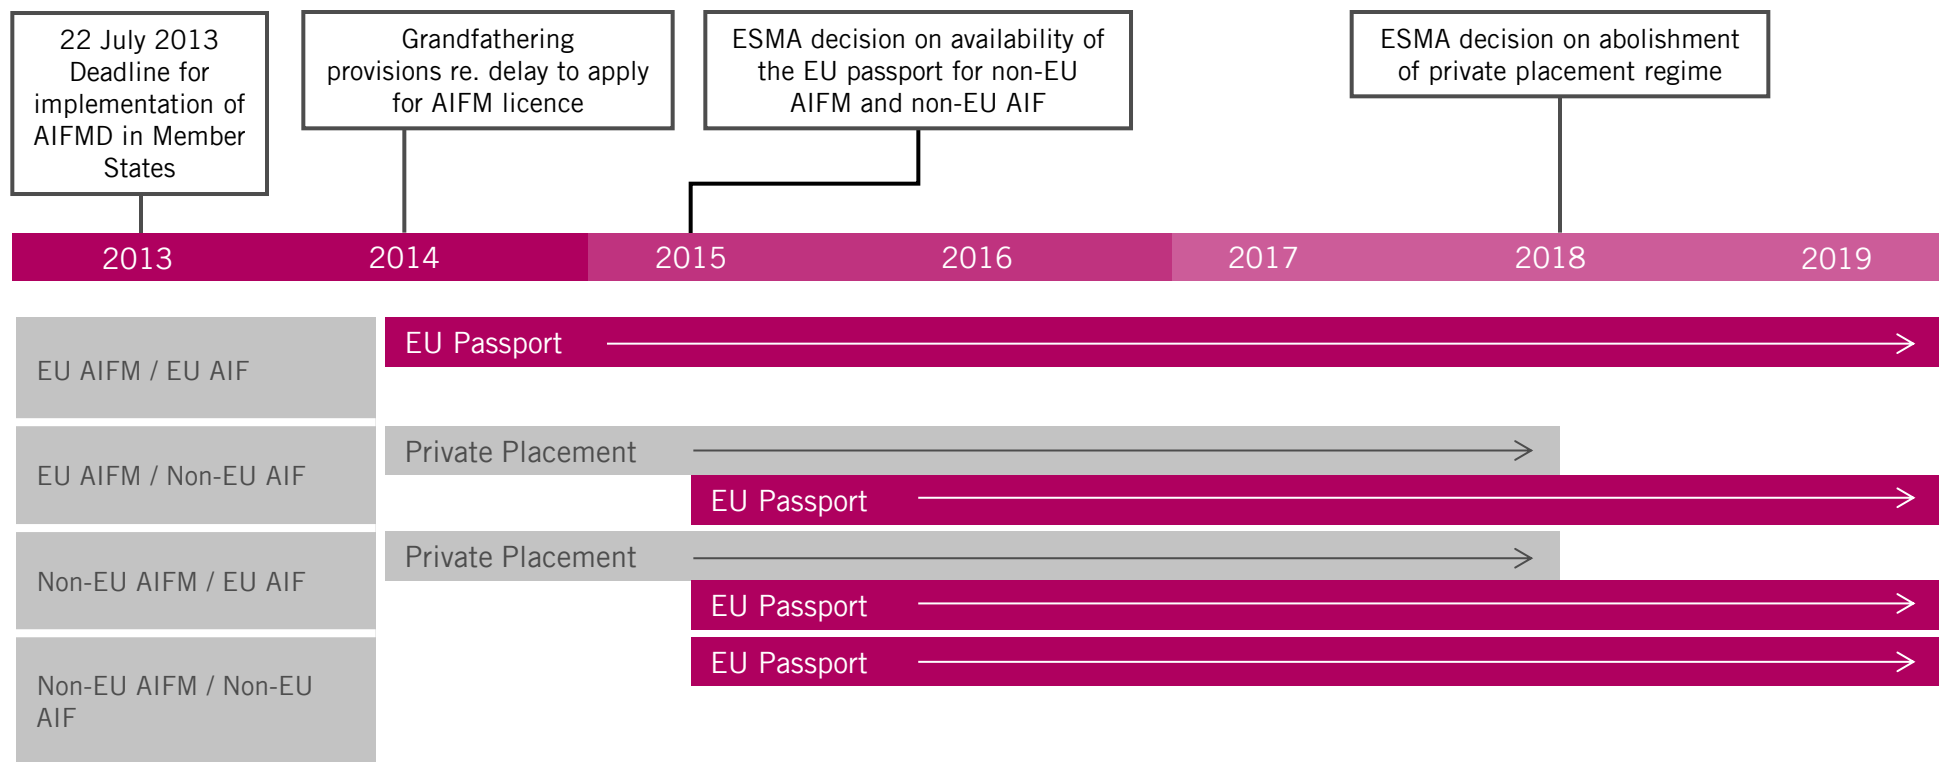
22 July 2013 Deadline for implementation of AIFMD in Member States

Grandfathering provisions re. delay to apply for AIFM licence

ESMA decision on availability of the EU passport for non-EU AIFM and non-EU AIF

ESMA decision on abolishment of private placement regime

2013 2014 2015 2016 2017 2018 2019

EU AIFM / EU AIF

EU Passport

EU AIFM / Non-EU AIF

Private Placement

EU Passport

Non-EU AIFM / EU AIF

Private Placement

EU Passport

Non-EU AIFM / Non-EU AIF

EU Passport